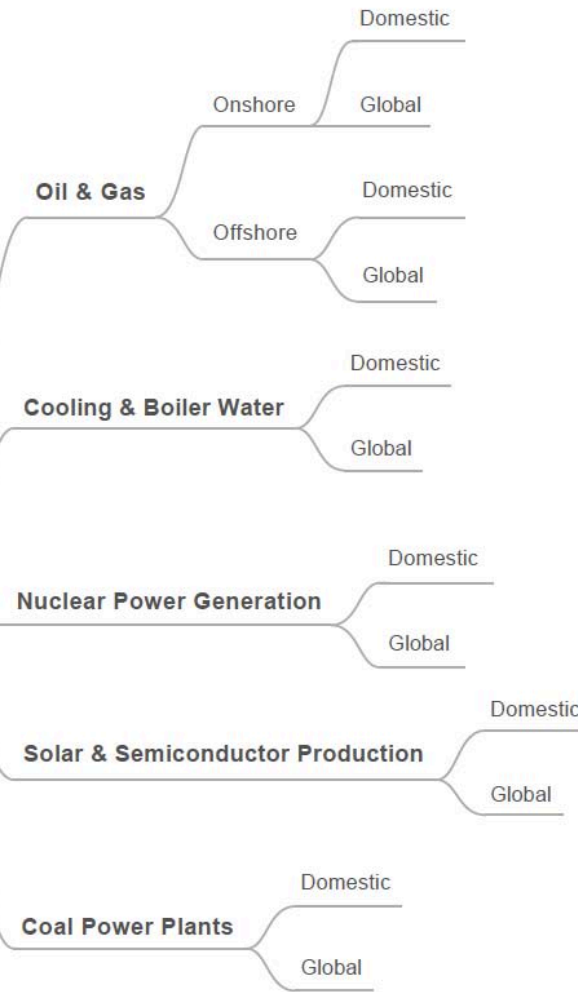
Oil & Gas

Onshore

Domestic

Global

Offshore

Domestic

Global

Cooling & Boiler Water

Domestic

Global

Nuclear Power Generation

Domestic

Global

Solar & Semiconductor Production

Domestic

Global

Coal Power Plants

Domestic

Global